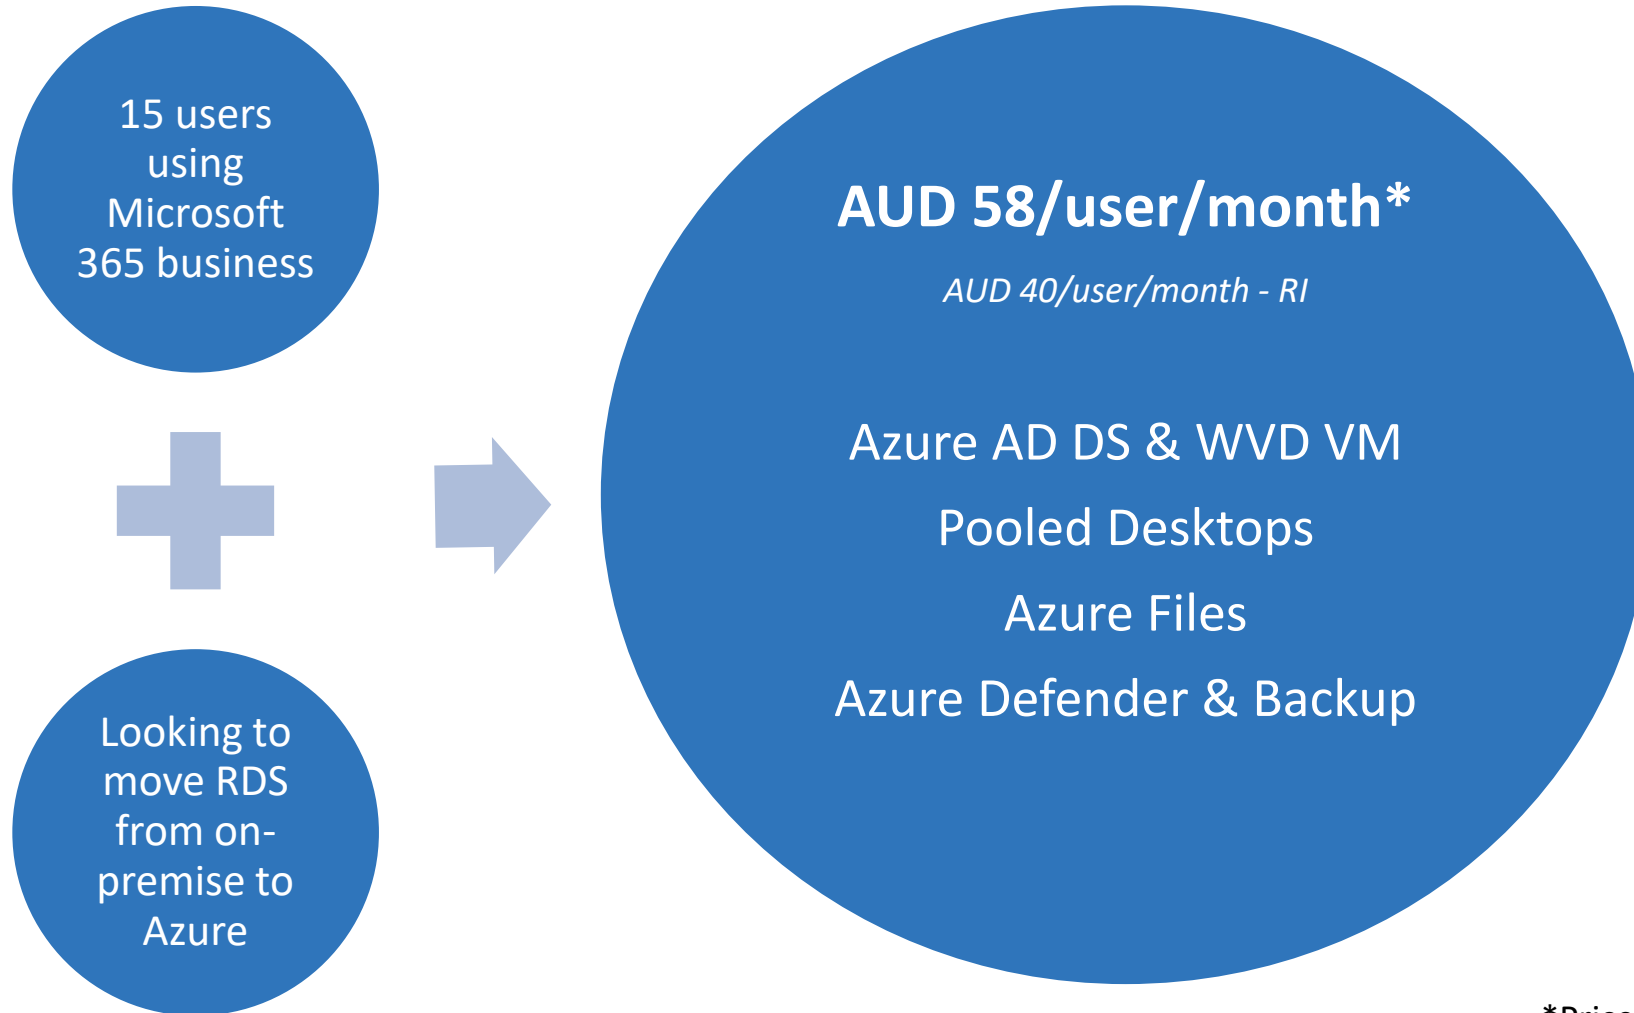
15 users using Microsoft 365 business

Looking to move RDS from on-premise to Azure

AUD 58/user/month*

*AUD 40/user/month - RI*

Azure AD DS & WVD VM

Pooled Desktops

Azure Files

Azure Defender & Backup

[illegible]